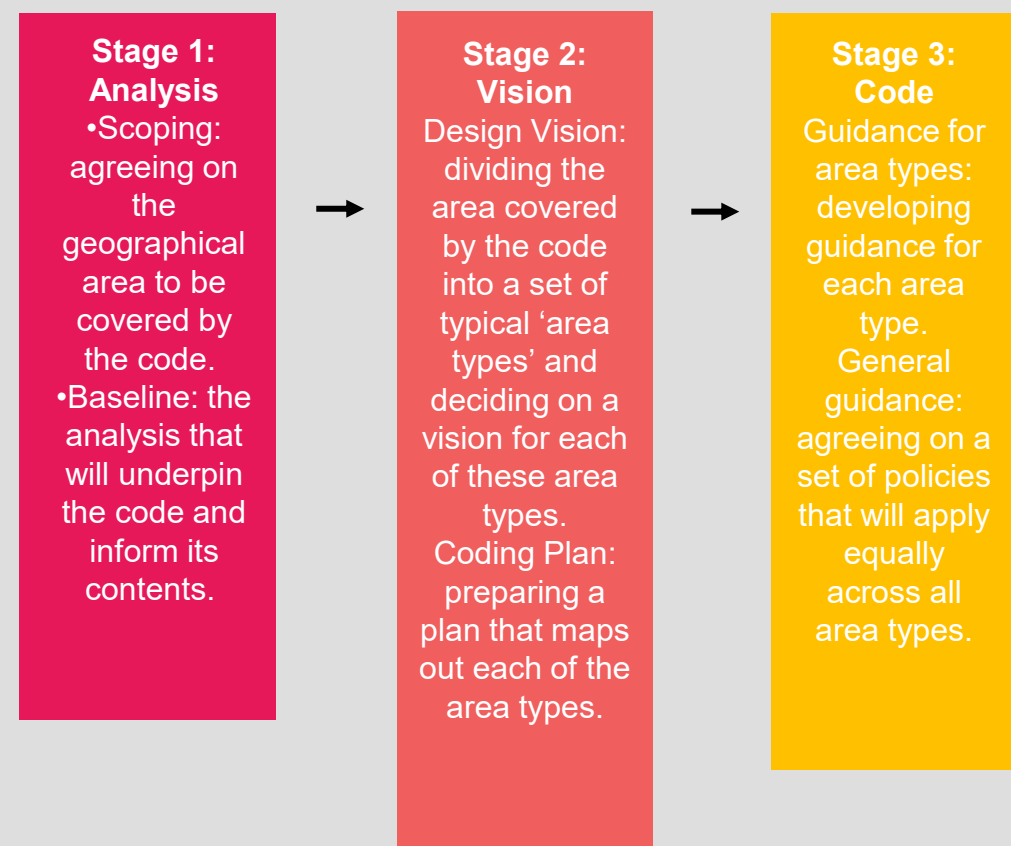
Stage 1: Analysis
•Scoping: agreeing on the geographical area to be covered by the code.
•Baseline: the analysis that will underpin the code and inform its contents.

Stage 2: Vision
Design Vision: dividing the area covered by the code into a set of typical ‘area types’ and deciding on a vision for each of these area types.
Coding Plan: preparing a plan that maps out each of the area types.

Stage 3: Code
Guidance for area types: developing guidance for each area type.
General guidance: agreeing on a set of policies that will apply equally across all area types.